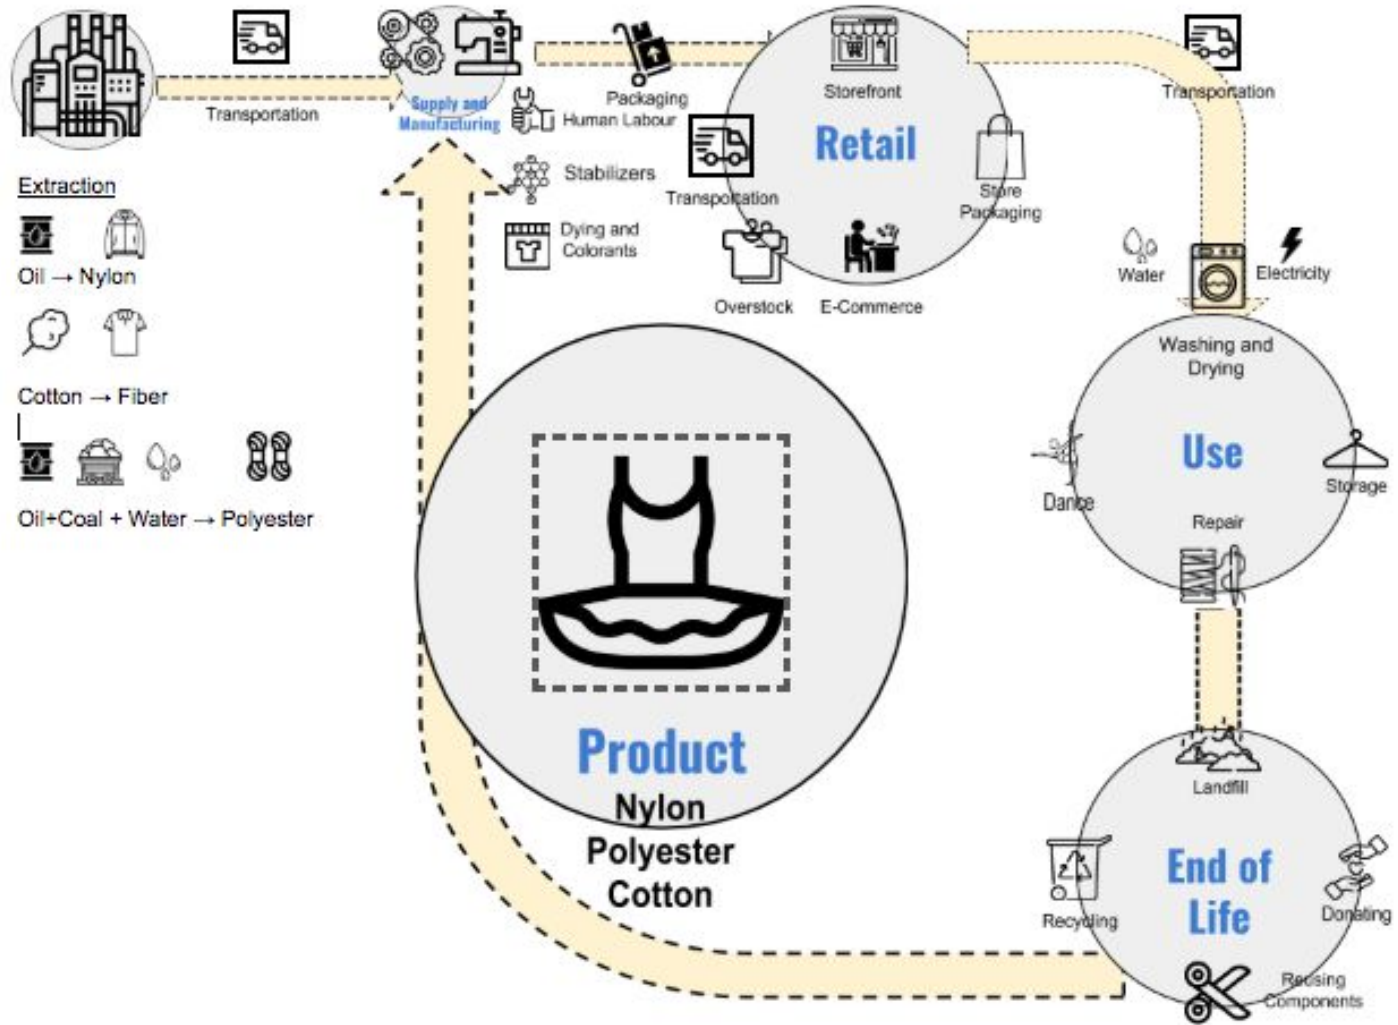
Transportation

Supply and Manufacturing

Packaging

Human Labour

Stabilizers

Dying and Colorants

Storefront

Retail

Store Packaging

Transportation

Overstock

E-Commerce

Transportation

Water

Electricity

Washing and Drying

Use

Dance

Storage

Repair

Extraction

Oil → Nylon

Cotton → Fiber

Oil+Coal + Water → Polyester

Product
Nylon
Polyester
Cotton

Landfill

End of Life

Recycling

Donating

Reusing Components